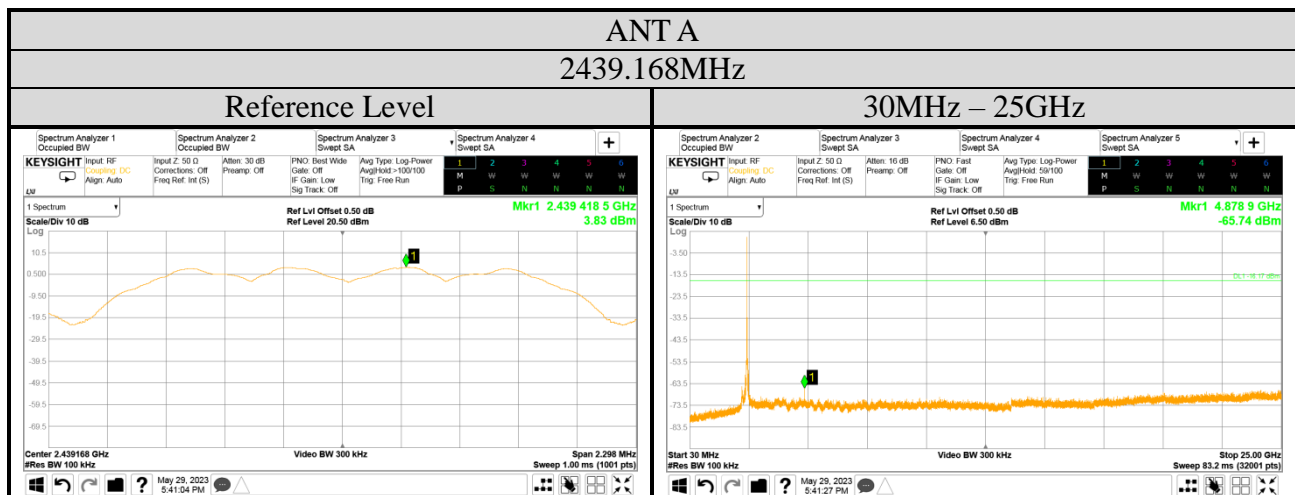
ANT A

2439.168MHz

| Reference Level | 30MHz – 25GHz |
|---|---|

Spectrum Analyzer 1 Occupied BW | Spectrum Analyzer 2 Occupied BW | Spectrum Analyzer 3 Swept SA | Spectrum Analyzer 4 Swept SA | +

KEYSIGHT Input: RF Coupling: DC Align: Auto | Input Z: 50 Ω Corrections: Off Freq Ref: Int (S) | Atten: 30 dB Preamp: Off | PNO: Best Wide Gate: Off IF Gain: Low Sig Track: Off | Avg Type: Log-Power Avg|Hold:>100/100 Trig: Free Run

1 2 3 4 5 6
M W W W W W
P S N N N N

1 Spectrum
Scale/Div 10 dB
Log
Ref Lvl Offset 0.50 dB
Ref Level 20.50 dBm
Mkr1 2.439 418 5 GHz
3.83 dBm

10.5
0.50
-9.50
-19.5
-29.5
-39.5
-49.5
-59.5
-69.5

1

Center 2.439168 GHz
#Res BW 100 kHz
Video BW 300 kHz
Span 2.298 MHz
Sweep 1.00 ms (1001 pts)

May 29, 2023 5:41:04 PM

Spectrum Analyzer 2 Occupied BW | Spectrum Analyzer 3 Swept SA | Spectrum Analyzer 4 Swept SA | Spectrum Analyzer 5 Swept SA | +

KEYSIGHT Input: RF Coupling: DC Align: Auto | Input Z: 50 Ω Corrections: Off Freq Ref: Int (S) | Atten: 16 dB Preamp: Off | PNO: Fast Gate: Off IF Gain: Low Sig Track: Off | Avg Type: Log-Power Avg|Hold: 59/100 Trig: Free Run

1 2 3 4 5 6
M W W W W W
P S N N N N

1 Spectrum
Scale/Div 10 dB
Log
Ref Lvl Offset 0.50 dB
Ref Level 6.50 dBm
Mkr1 4.878 9 GHz
-65.74 dBm

-3.50
-13.5
-23.5
-33.5
-43.5
-53.5
-63.5
-73.5
-83.5

DL1 -16.17 dBm

1

Start 30 MHz
#Res BW 100 kHz
Video BW 300 kHz
Stop 25.00 GHz
Sweep 83.2 ms (32001 pts)

May 29, 2023 5:41:27 PM